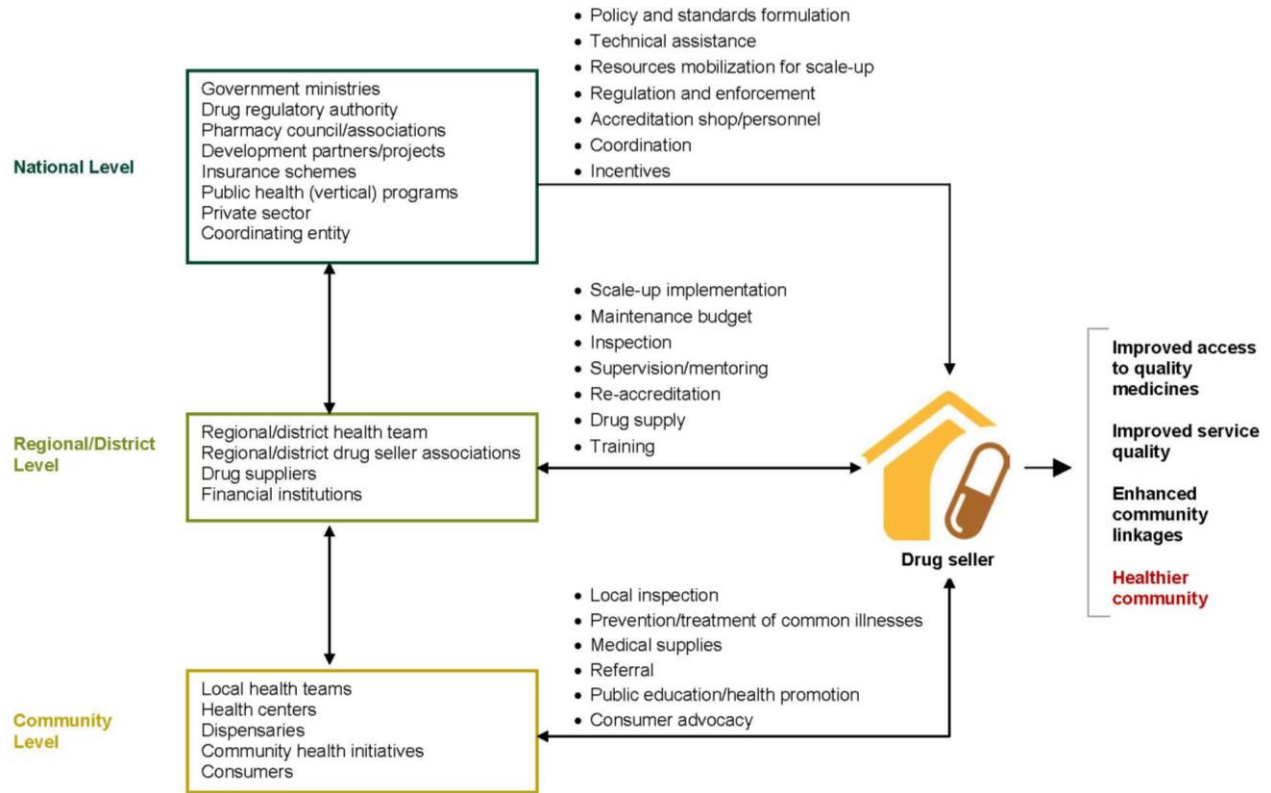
• Policy and standards formulation
• Technical assistance
• Resources mobilization for scale-up
• Regulation and enforcement
• Accreditation shop/personnel
• Coordination
• Incentives

National Level

Government ministries
Drug regulatory authority
Pharmacy council/associations
Development partners/projects
Insurance schemes
Public health (vertical) programs
Private sector
Coordinating entity

• Scale-up implementation
• Maintenance budget
• Inspection
• Supervision/mentoring
• Re-accreditation
• Drug supply
• Training

Regional/District Level

Regional/district health team
Regional/district drug seller associations
Drug suppliers
Financial institutions

Drug seller

Improved access to quality medicines

Improved service quality

Enhanced community linkages

Healthier community

• Local inspection
• Prevention/treatment of common illnesses
• Medical supplies
• Referral
• Public education/health promotion
• Consumer advocacy

Community Level

Local health teams
Health centers
Dispensaries
Community health initiatives
Consumers